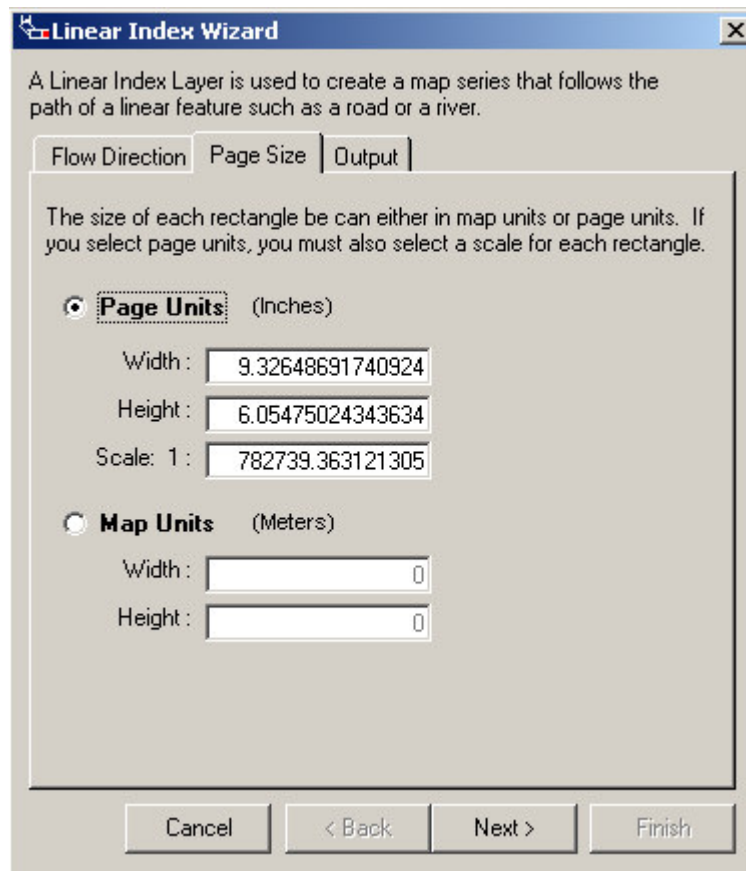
Linear Index Wizard

A Linear Index Layer is used to create a map series that follows the path of a linear feature such as a road or a river.

Flow Direction | Page Size | Output

The size of each rectangle be can either in map units or page units. If you select page units, you must also select a scale for each rectangle.

Page Units (Inches)

Width : 9.32648691740924

Height : 6.05475024343634

Scale: 1 : 782739.363121305

Map Units (Meters)

Width : 0

Height : 0

Cancel | < Back | Next > | Finish